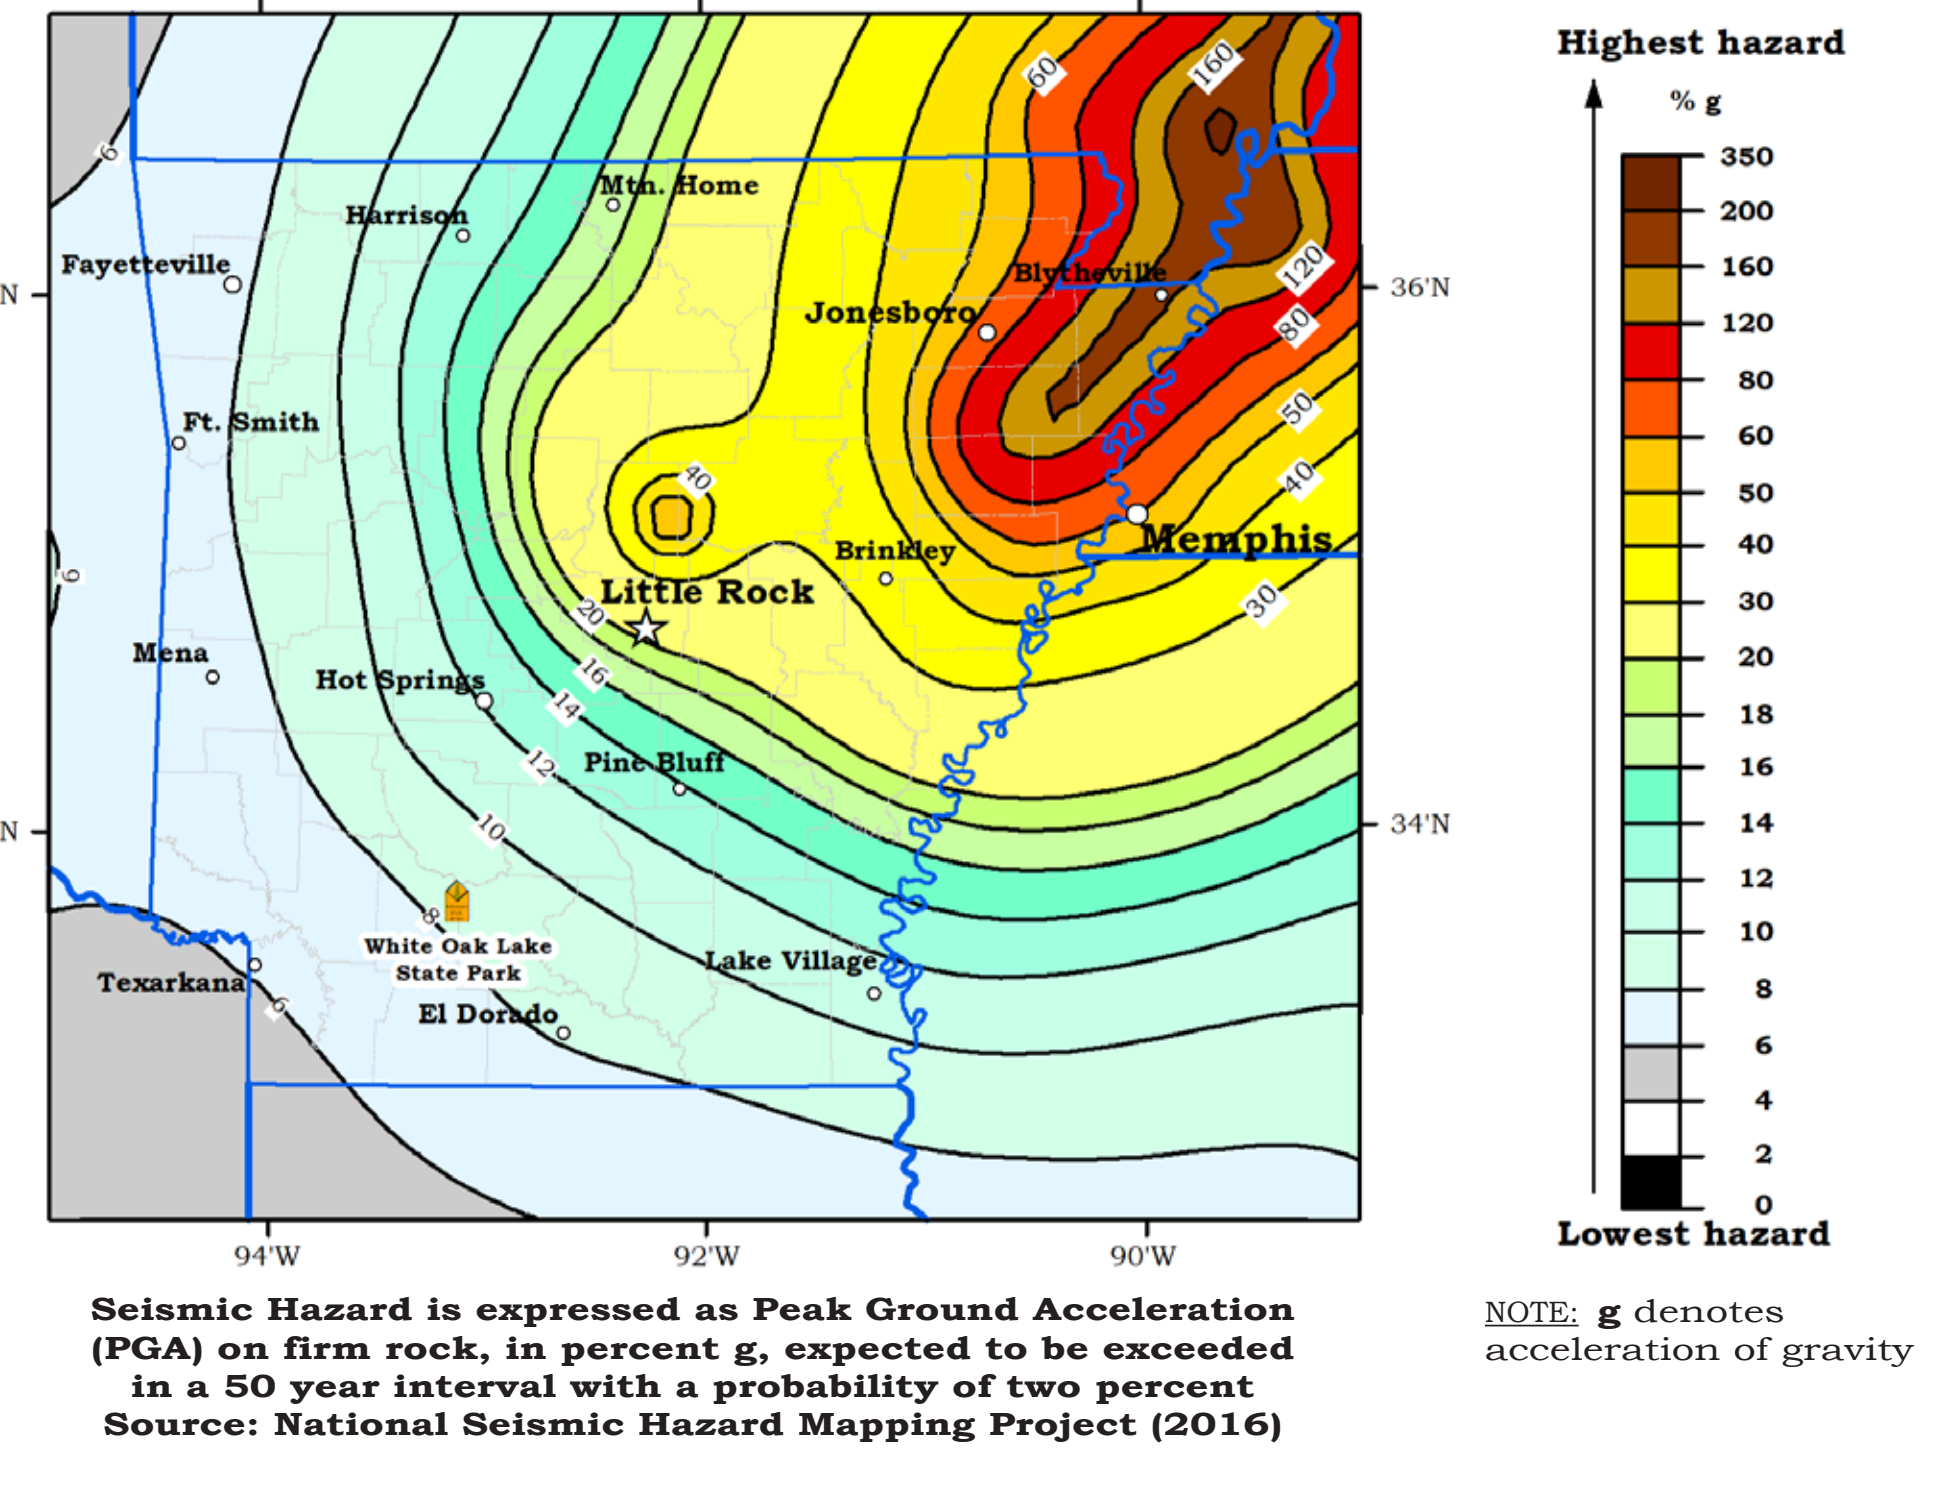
6
Mtn. Home
Harrison
Fayetteville
N
Blytheville
Jonesboro
Ft. Smith
40
Brinkley
Memphis
Little Rock
6
20
Mena
Hot Springs
16
14
Pine Bluff
12
N
10
8
White Oak Lake State Park
Texarkana
6
Lake Village
El Dorado
60
160
120
80
50
40
30
36'N
34'N
94'W
92'W
90'W

Highest hazard
% g
350
200
160
120
80
60
50
40
30
20
18
16
14
12
10
8
6
4
2
0
Lowest hazard

Seismic Hazard is expressed as Peak Ground Acceleration (PGA) on firm rock, in percent g, expected to be exceeded in a 50 year interval with a probability of two percent
Source: National Seismic Hazard Mapping Project (2016)

NOTE: g denotes acceleration of gravity